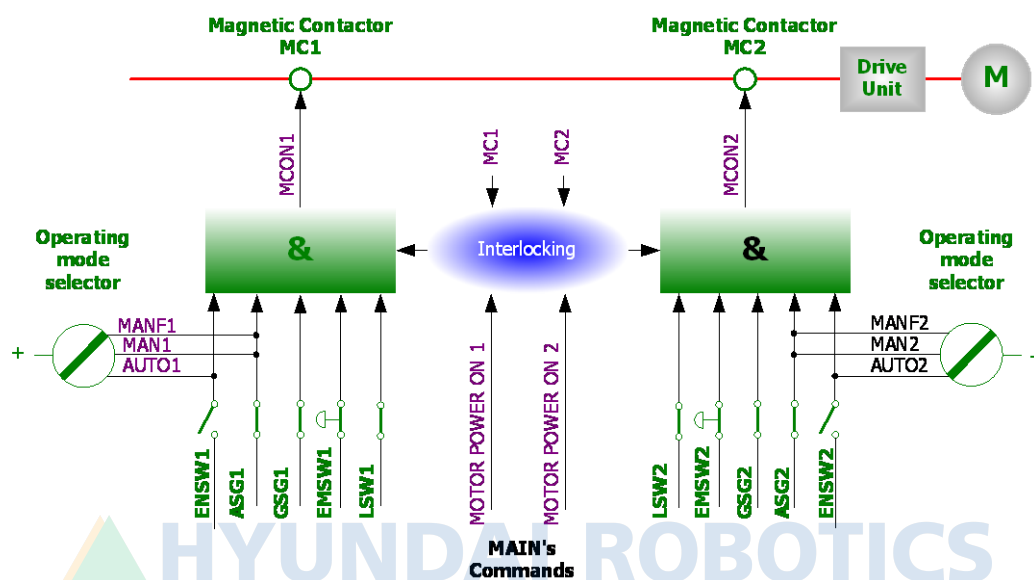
Magnetic Contactor MC1

Magnetic Contactor MC2

Drive Unit

M

MCON1

MC1

MC2

MCON2

Operating mode selector

&

Interlocking

&

Operating mode selector

+

MANF1
MAN1
AUTO1

MANF2
MAN2
AUTO2

-

ENSW1
ASG1
GSG1
EMSW1
LSW1

MOTOR POWER ON 1
MOTOR POWER ON 2

LSW2
EMSW2
GSG2
ASG2
ENSW2

MAIN's Commands

HYUNDAI ROBOTICS